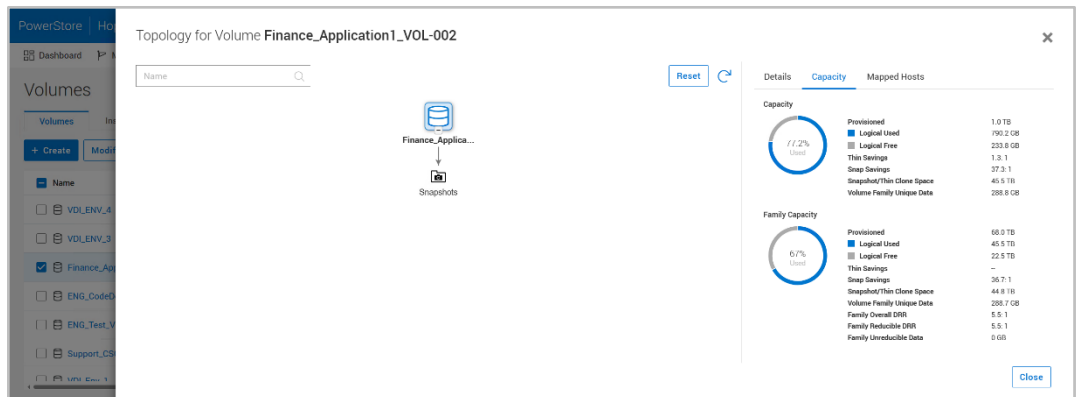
PowerStore | Ho

Dashboard

Volumes

Volumes

+ Create

Name

VDI_ENV_4

VDI_ENV_3

Finance_App

ENG_CodeD

ENG_Test_V

Support_CS

VDI_Env_1

Topology for Volume Finance_Application1_VOL-002

×

Name

Reset

Finance_Applica...

Snapshots

Details Capacity Mapped Hosts

Capacity

77.2% Used

| | |
|---|---|
| Provisioned | 1.0 TB |
| Logical Used | 790.2 GB |
| Logical Free | 233.8 GB |
| Thin Savings | 1.3: 1 |
| Snap Savings | 37.3: 1 |
| Snapshot/Thin Clone Space | 45.5 TB |
| Volume Family Unique Data | 288.8 GB |

Family Capacity

67% Used

| | |
|---|---|
| Provisioned | 68.0 TB |
| Logical Used | 45.5 TB |
| Logical Free | 22.5 TB |
| Thin Savings | – |
| Snap Savings | 36.7: 1 |
| Snapshot/Thin Clone Space | 44.8 TB |
| Volume Family Unique Data | 288.7 GB |
| Family Overall DRR | 5.5: 1 |
| Family Reducible DRR | 5.5: 1 |
| Family Unreducible Data | 0 GB |

Close